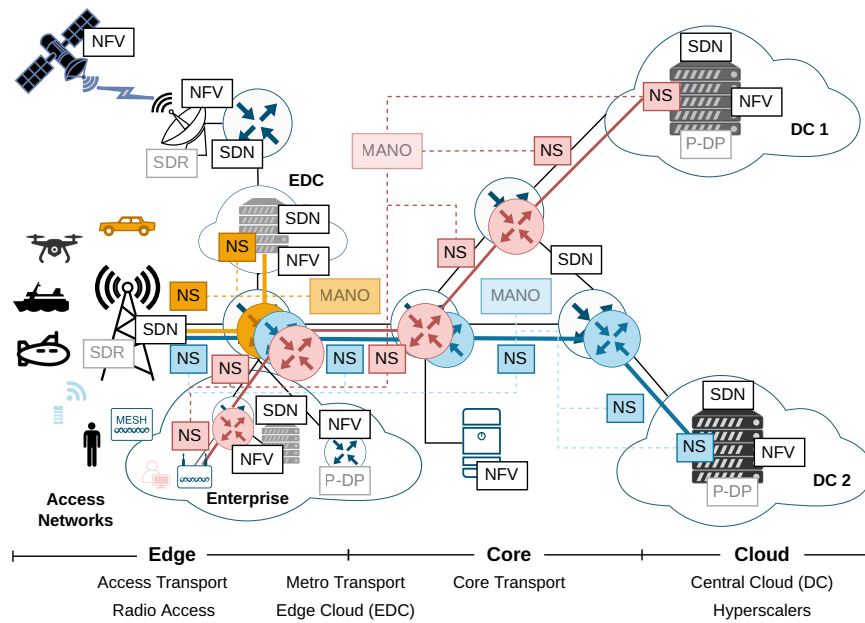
NFV
NFV
SDR
SDN
EDC
SDN
NS
NFV
NS
MANO
SDN
NS
SDR
NS
MANO
NS
SDN
NS
NS
NS
SDN
NFV
NFV
P-DP
MESH
Access Networks
Enterprise
NFV
SDN
NS
NFV
DC 1
P-DP
MANO
NS
NS
SDN
NS
NFV
P-DP
DC 2
Edge
Core
Cloud
Access Transport
Metro Transport
Core Transport
Central Cloud (DC)
Radio Access
Edge Cloud (EDC)
Hyperscalers